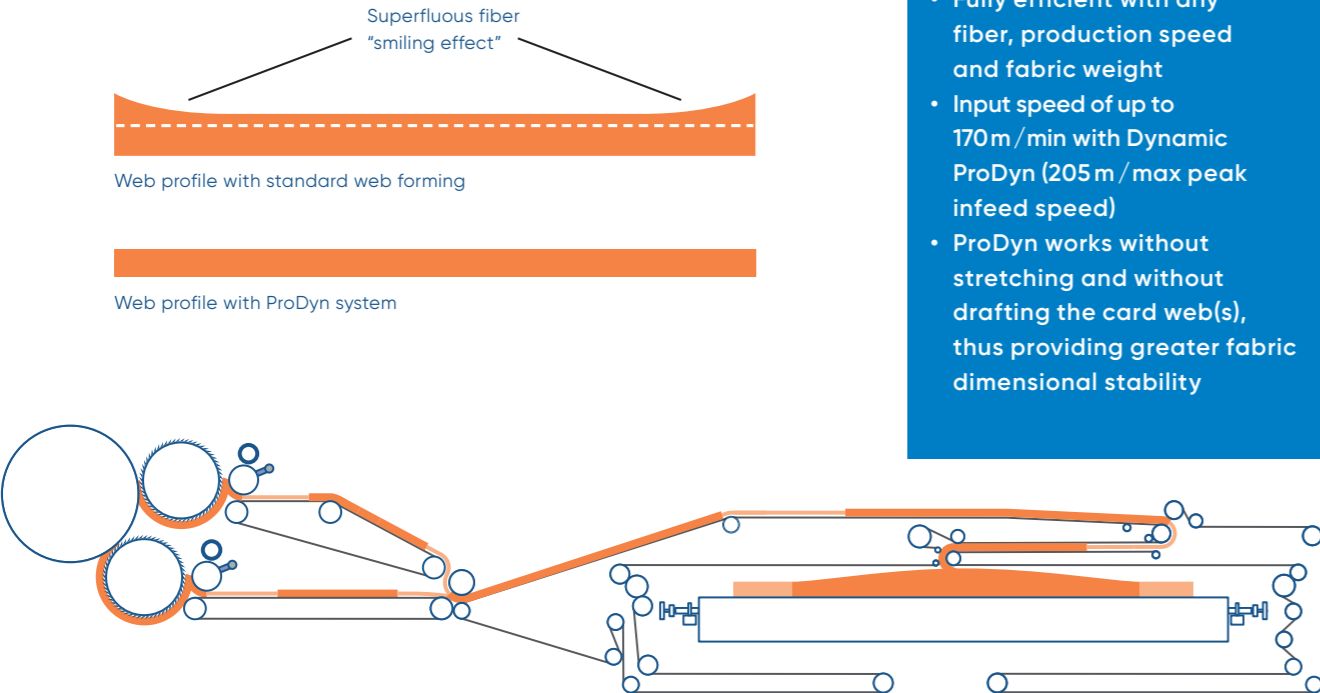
Superfluous fiber
"smiling effect"

Web profile with standard web forming

Web profile with ProDyn system

• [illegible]
fiber, production speed and fabric weight
• Input speed of up to 170 m / min with Dynamic ProDyn (205 m / max peak infeed speed)
• ProDyn works without stretching and without drafting the card web(s), thus providing greater fabric dimensional stability